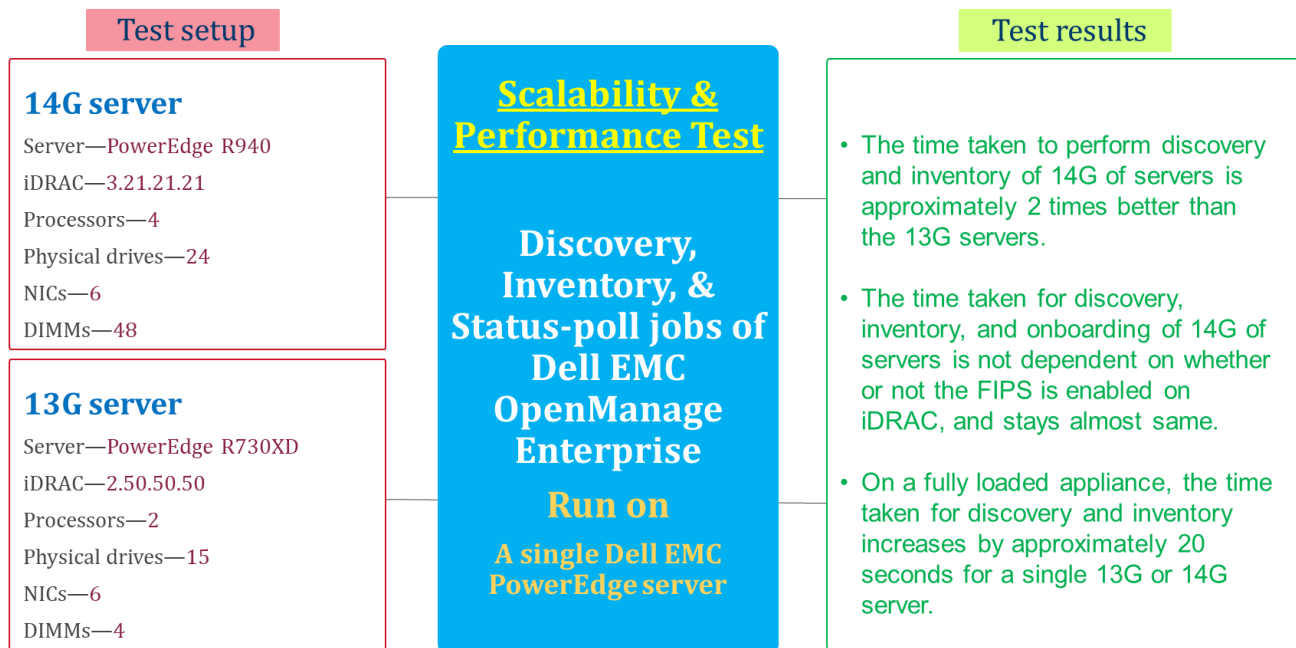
Test setup

14G server
Server—PowerEdge R940
iDRAC—3.21.21.21
Processors—4
Physical drives—24
NICs—6
DIMMs—48

13G server
Server—PowerEdge R730XD
iDRAC—2.50.50.50
Processors—2
Physical drives—15
NICs—6
DIMMs—4

Scalability & Performance Test

Discovery, Inventory, & Status-poll jobs of Dell EMC OpenManage Enterprise

Run on

A single Dell EMC PowerEdge server

Test results

• The time taken to perform discovery and inventory of 14G of servers is approximately 2 times better than the 13G servers.

• The time taken for discovery, inventory, and onboarding of 14G of servers is not dependent on whether or not the FIPS is enabled on iDRAC, and stays almost same.

• On a fully loaded appliance, the time taken for discovery and inventory increases by approximately 20 seconds for a single 13G or 14G server.